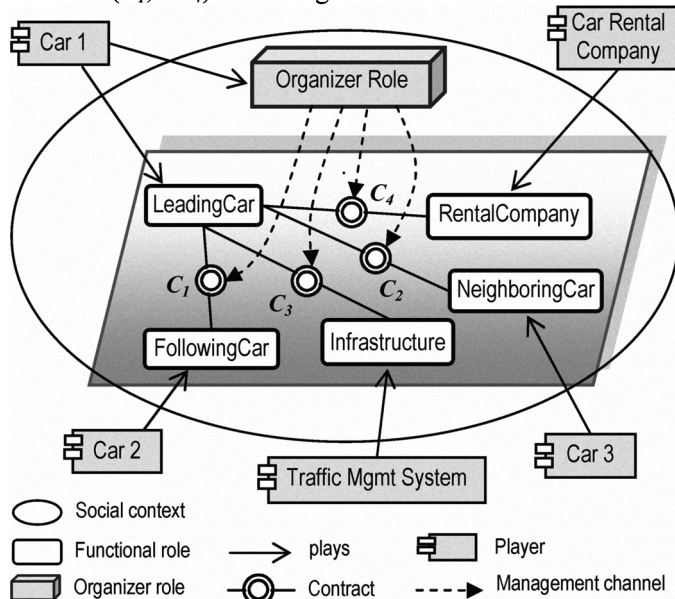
Car 1

Car Rental Company

Organizer Role

$C_4$

LeadingCar

RentalCompany

$C_1$

$C_3$

$C_2$

NeighboringCar

FollowingCar

Infrastructure

Car 2

Traffic Mgmt System

Car 3

Social context

Functional role

plays

Player

Organizer role

Contract

Management channel